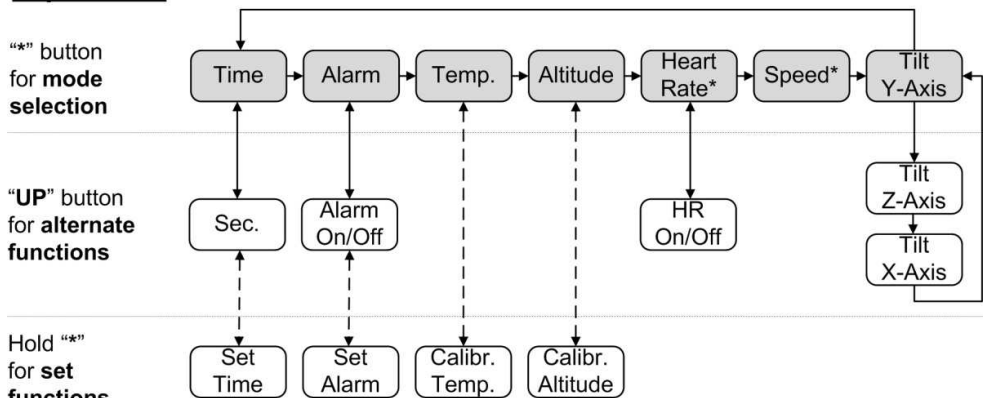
"*" button for **mode selection**

Time

Alarm

Temp.

Altitude

Heart Rate*

Speed*

Tilt Y-Axis

"**UP**" button for **alternate functions**

Sec.

Alarm On/Off

HR On/Off

Tilt Z-Axis

Tilt X-Axis

Hold "*" for **set** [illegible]

Set Time

Set Alarm

Calibr. Temp.

Calibr. Altitude